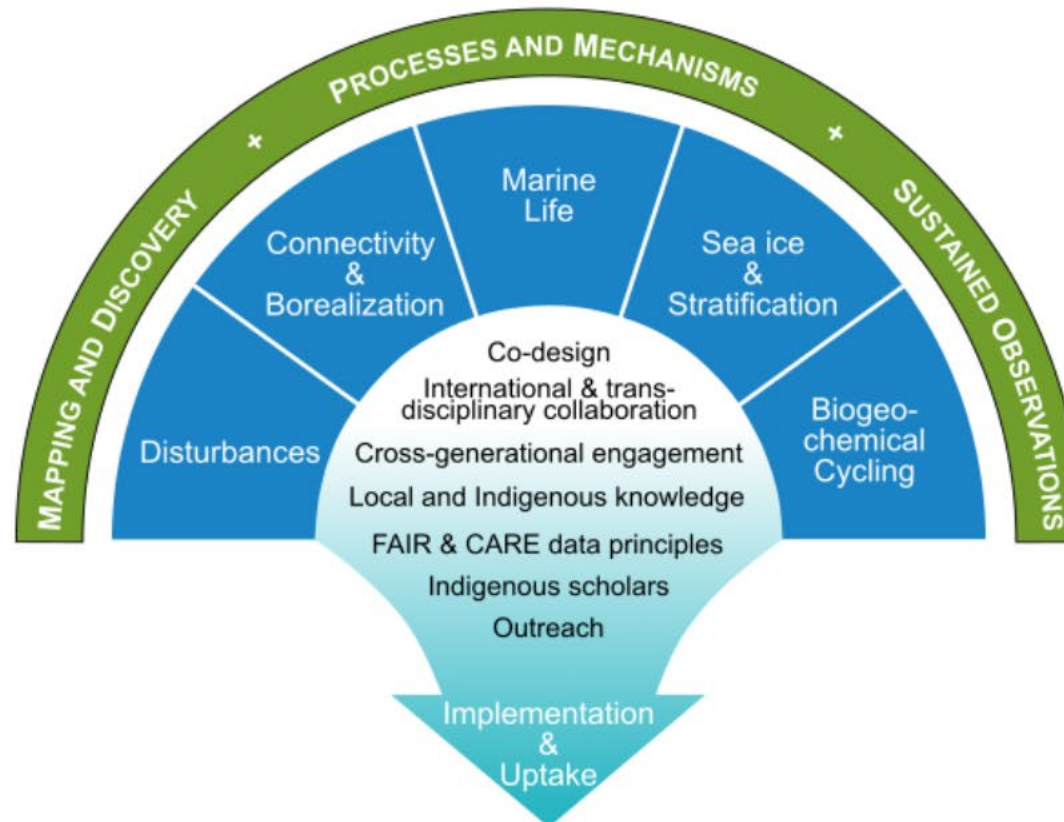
MAPPING AND DISCOVERY + PROCESSES AND MECHANISMS + SUSTAINED OBSERVATIONS

Disturbances

Connectivity & Borealization

Marine Life

Sea ice & Stratification

Biogeochemical Cycling

Co-design
International & transdisciplinary collaboration
Cross-generational engagement
Local and Indigenous knowledge
FAIR & CARE data principles
Indigenous scholars
Outreach

Implementation & Uptake